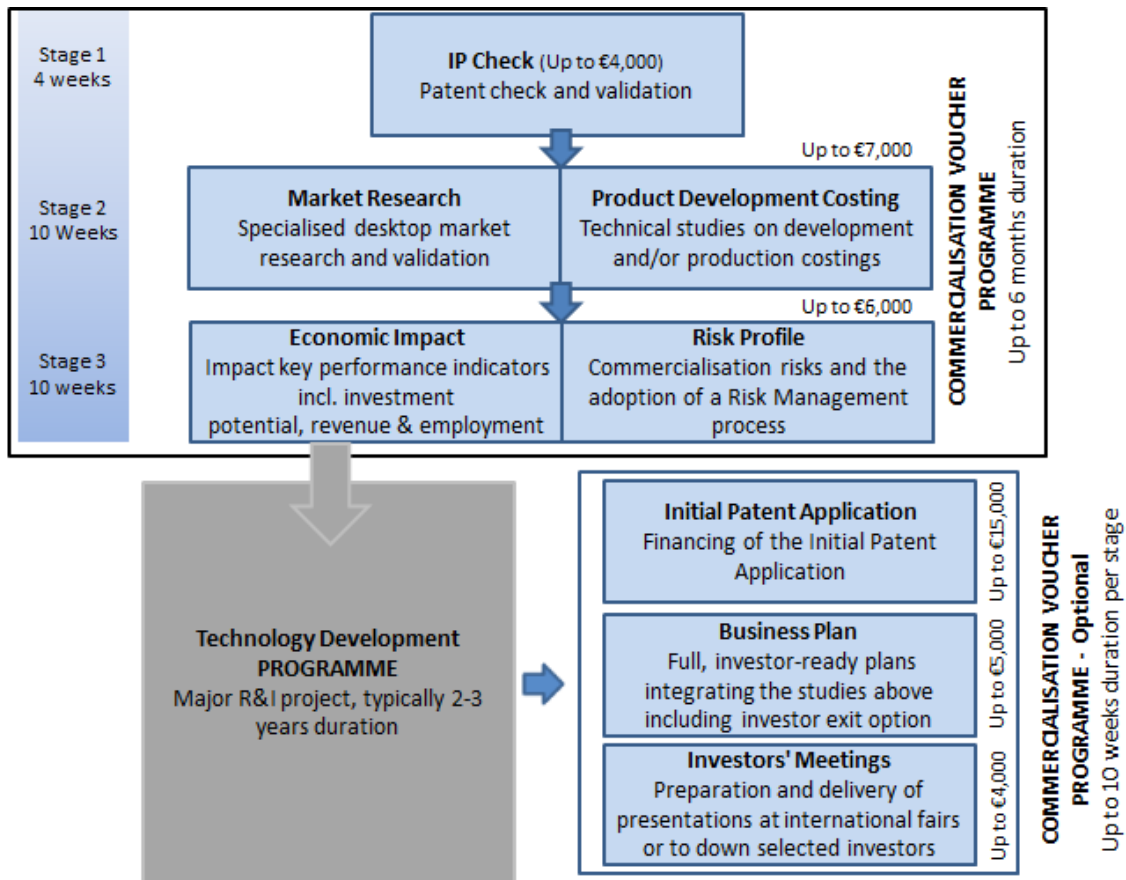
Stage 1
4 weeks

IP Check (Up to €4,000)
Patent check and validation

Up to €7,000

Stage 2
10 Weeks

Market Research
Specialised desktop market research and validation

Product Development Costing
Technical studies on development and/or production costings

Up to €6,000

Stage 3
10 weeks

Economic Impact
Impact key performance indicators incl. investment potential, revenue & employment

Risk Profile
Commercialisation risks and the adoption of a Risk Management process

COMMERCIALISATION VOUCHER PROGRAMME
Up to 6 months duration

Technology Development PROGRAMME
Major R&I project, typically 2-3 years duration

Initial Patent Application
Financing of the Initial Patent Application

Up to €15,000

Business Plan
Full, investor-ready plans integrating the studies above including investor exit option

Up to €5,000

Investors' Meetings
Preparation and delivery of presentations at international fairs or to down selected investors

Up to €4,000

COMMERCIALISATION VOUCHER PROGRAMME - Optional
Up to 10 weeks duration per stage